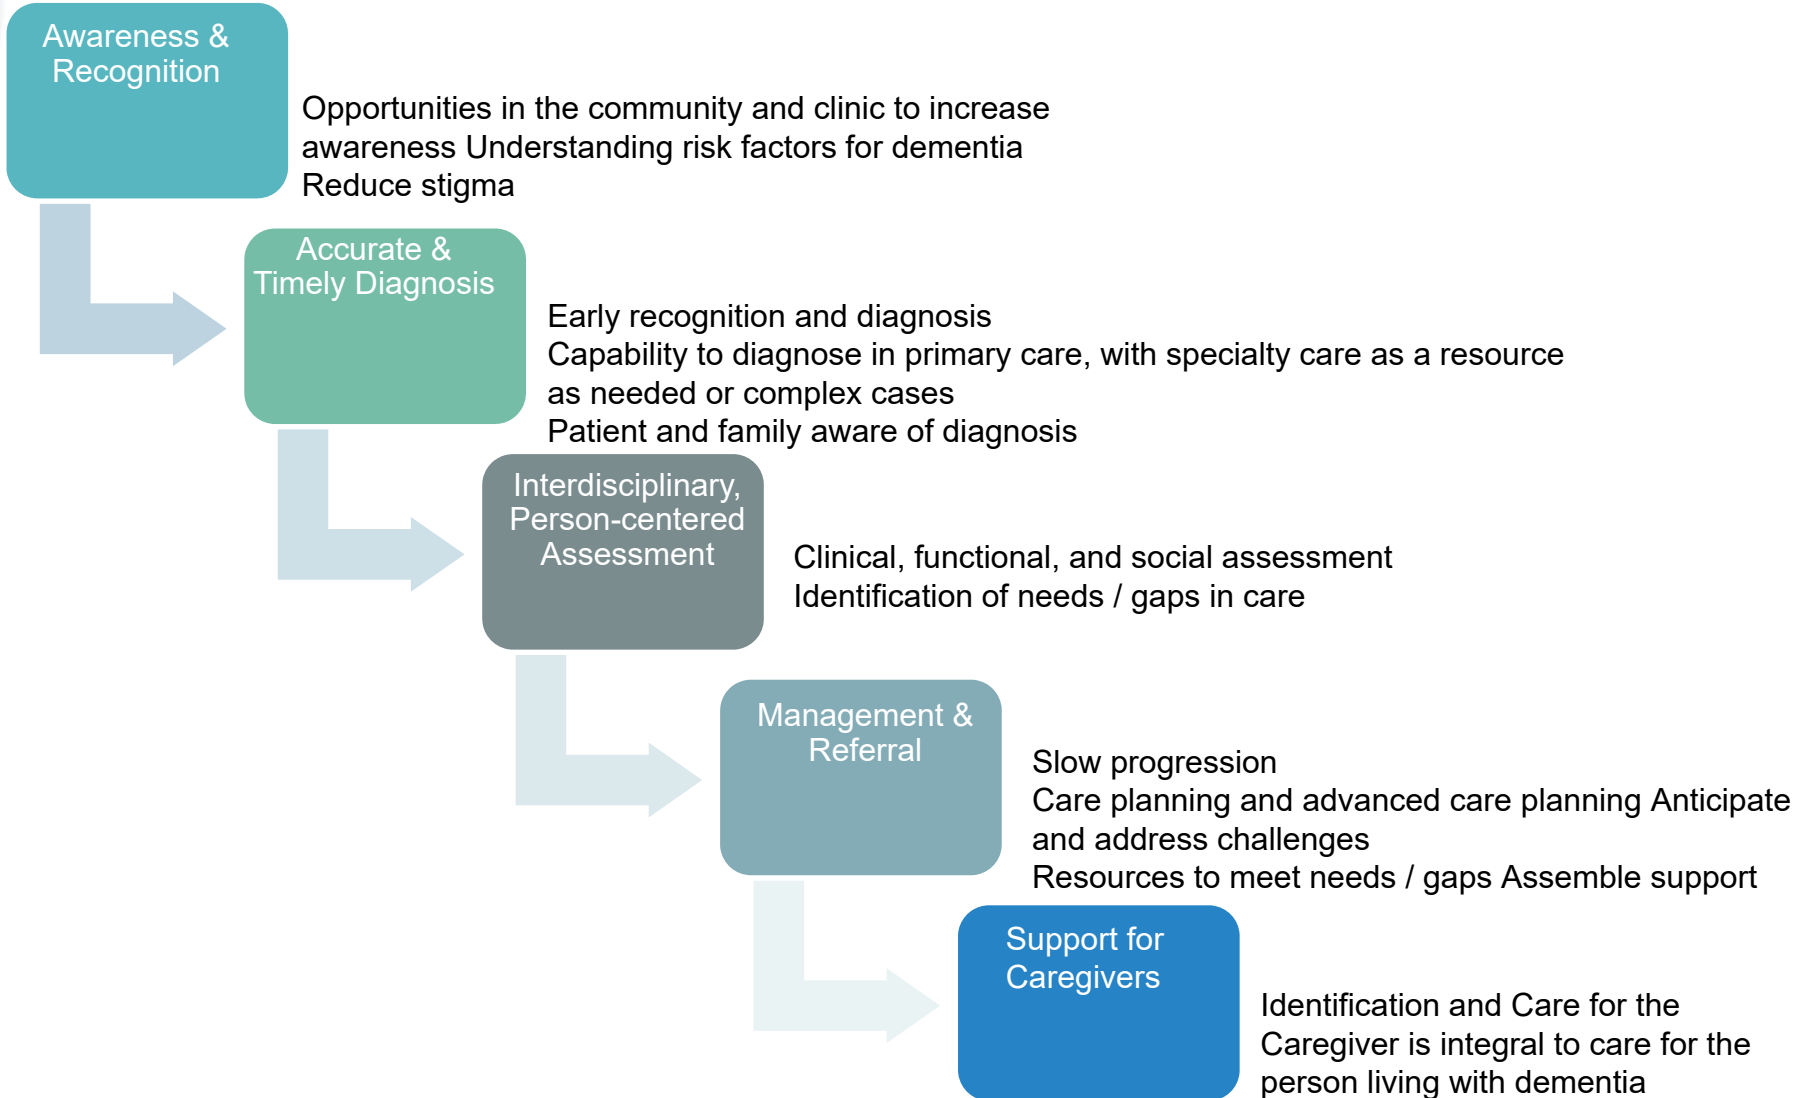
Awareness & Recognition

Opportunities in the community and clinic to increase awareness Understanding risk factors for dementia
Reduce stigma

Accurate & Timely Diagnosis

Early recognition and diagnosis
Capability to diagnose in primary care, with specialty care as a resource as needed or complex cases
Patient and family aware of diagnosis

Interdisciplinary, Person-centered Assessment

Clinical, functional, and social assessment
Identification of needs / gaps in care

Management & Referral

Slow progression
Care planning and advanced care planning Anticipate and address challenges
Resources to meet needs / gaps Assemble support

Support for Caregivers

Identification and Care for the Caregiver is integral to care for the person living with dementia